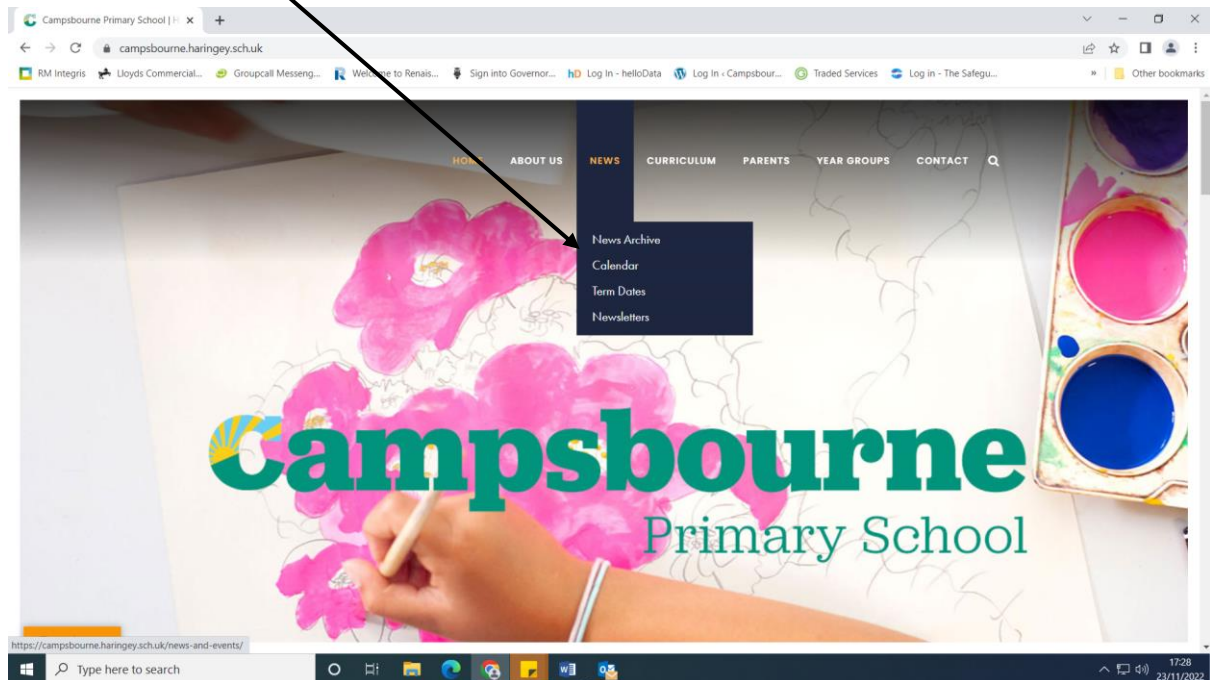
Campsbourne Primary School | H ×
+
campsbourne.haringey.sch.uk
RM Integris   Lloyds Commercial...   Groupcall Messeng...   Welcome to Renais...   Sign into Governor...   Log In - helloData   Log In ‹ Campsbour...   Traded Services   Log in - The Safegu...   »   Other bookmarks

HOME   ABOUT US   NEWS   CURRICULUM   PARENTS   YEAR GROUPS   CONTACT

News Archive
Calendar
Term Dates
Newsletters

Campsbourne
Primary School

https://campsbourne.haringey.sch.uk/news-and-events/

Type here to search

17:28
23/11/2022